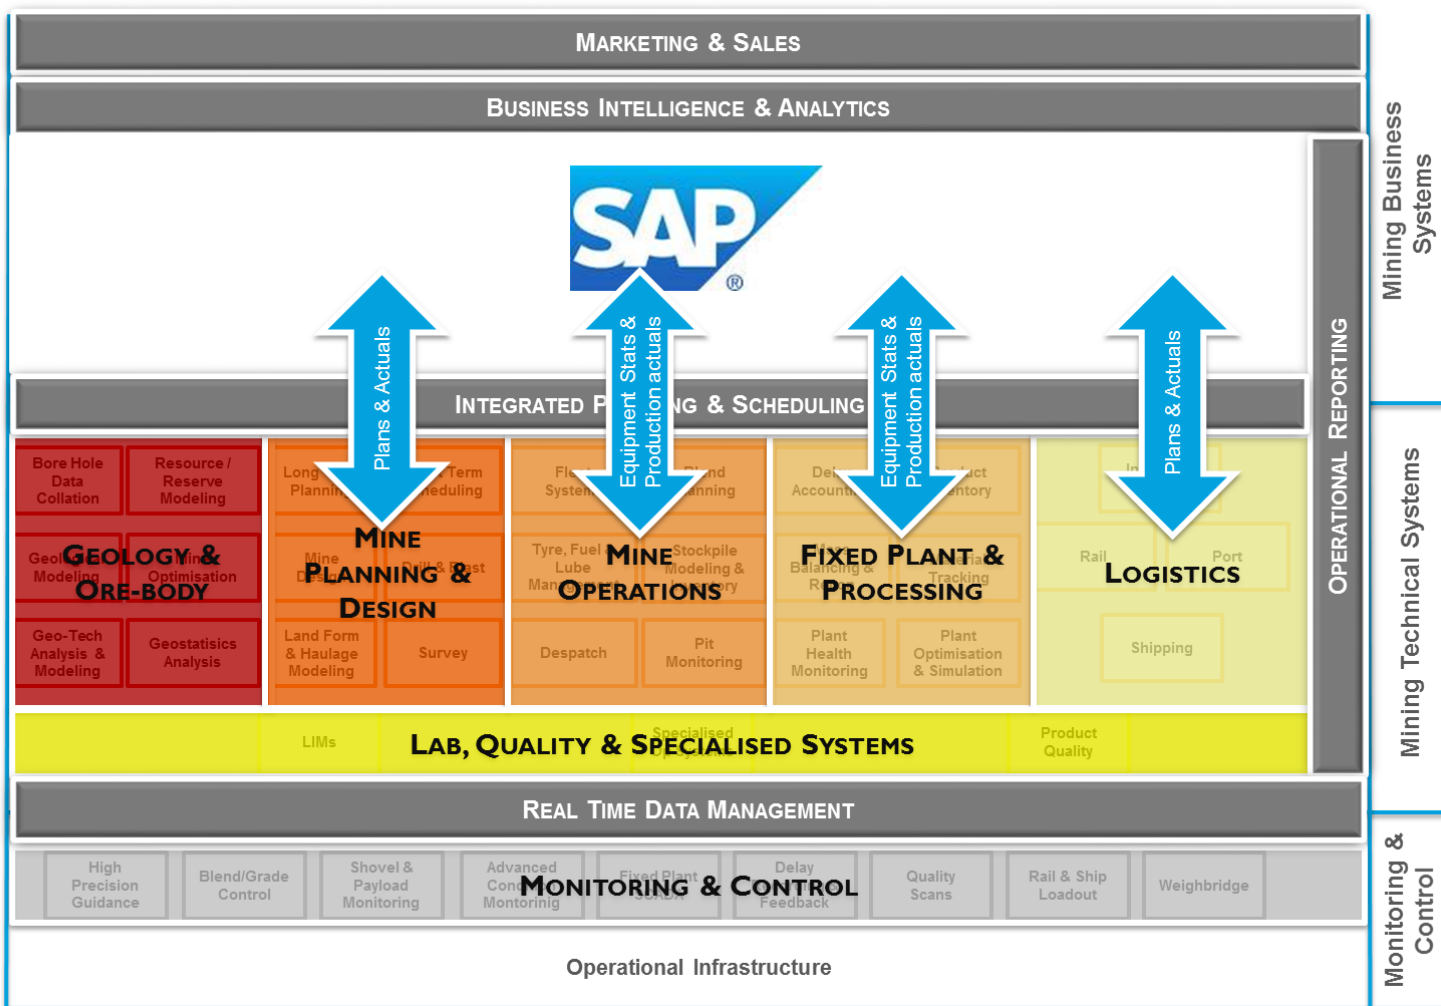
MARKETING & SALES

BUSINESS INTELLIGENCE & ANALYTICS

SAP®

Plans & Actuals

Equipment Stats & Production actuals

Equipment Stats & Production actuals

Plans & Actuals

INTEGRATED P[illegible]NG & SCHEDULING

OPERATIONAL REPORTING

Bore Hole Data Collation

Resource / Reserve Modeling

Geol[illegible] Modeling

Min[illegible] Optimisation

GEOLOGY & ORE-BODY

Geo-Tech Analysis & Modeling

Geostatistics Analysis

Long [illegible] Plannin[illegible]

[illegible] Term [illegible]heduling

Mine Des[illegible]

Drill & Blast

MINE PLANNING & DESIGN

Land Form & Haulage Modeling

Survey

Fle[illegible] Syste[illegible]

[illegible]nd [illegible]anning

Tyre, Fuel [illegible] Lube Man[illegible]

Stockpile Modeling & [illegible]ory

MINE OPERATIONS

Despatch

Pit Monitoring

De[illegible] Account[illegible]

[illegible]uct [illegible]ntory

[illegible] Balancing & R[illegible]

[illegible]ial Tracking

FIXED PLANT & PROCESSING

Plant Health Monitoring

Plant Optimisation & Simulation

In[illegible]

Rail

Port

LOGISTICS

Shipping

LIMs

Specialised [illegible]

LAB, QUALITY & SPECIALISED SYSTEMS

Product Quality

REAL TIME DATA MANAGEMENT

High Precision Guidance

Blend/Grade Control

Shovel & Payload Monitoring

Advanced Con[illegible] Monitoring

Fixed Plant SCADA

Delay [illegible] Feedback

MONITORING & CONTROL

Quality Scans

Rail & Ship Loadout

Weighbridge

Operational Infrastructure

Mining Business Systems

Mining Technical Systems

Monitoring & Control